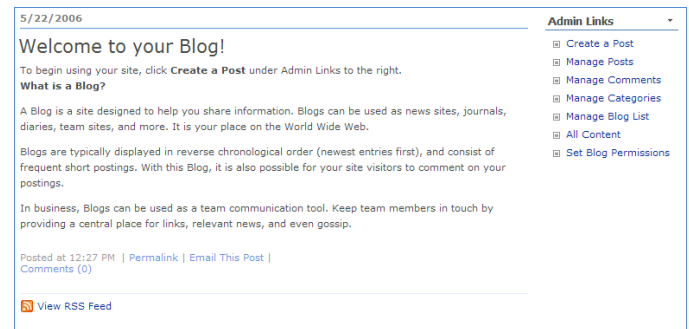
5/22/2006

Welcome to your Blog!

To begin using your site, click **Create a Post** under Admin Links to the right.
**What is a Blog?**

A Blog is a site designed to help you share information. Blogs can be used as news sites, journals, diaries, team sites, and more. It is your place on the World Wide Web.

Blogs are typically displayed in reverse chronological order (newest entries first), and consist of frequent short postings. With this Blog, it is also possible for your site visitors to comment on your postings.

In business, Blogs can be used as a team communication tool. Keep team members in touch by providing a central place for links, relevant news, and even gossip.

Posted at 12:27 PM | Permalink | Email This Post | Comments (0)

View RSS Feed

Admin Links

Create a Post
Manage Posts
Manage Comments
Manage Categories
Manage Blog List
All Content
Set Blog Permissions